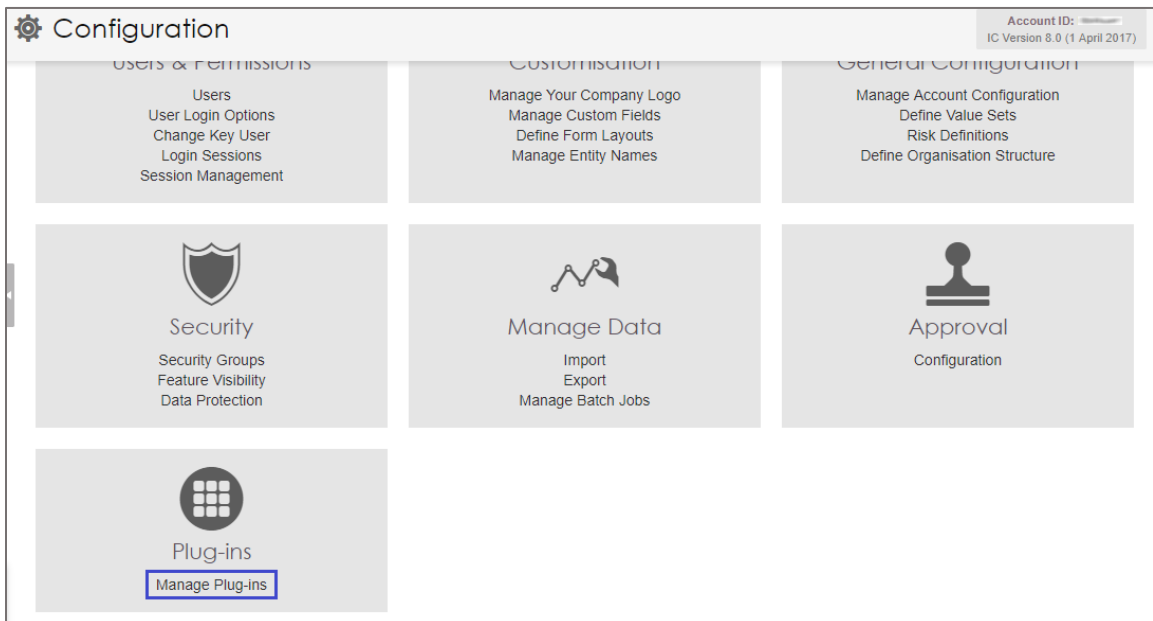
Configuration

Account ID: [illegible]
IC Version 8.0 (1 April 2017)

Users & Permissions
Users
User Login Options
Change Key User
Login Sessions
Session Management

Customisation
Manage Your Company Logo
Manage Custom Fields
Define Form Layouts
Manage Entity Names

General Configuration
Manage Account Configuration
Define Value Sets
Risk Definitions
Define Organisation Structure

Security
Security Groups
Feature Visibility
Data Protection

Manage Data
Import
Export
Manage Batch Jobs

Approval
Configuration

Plug-ins
Manage Plug-ins